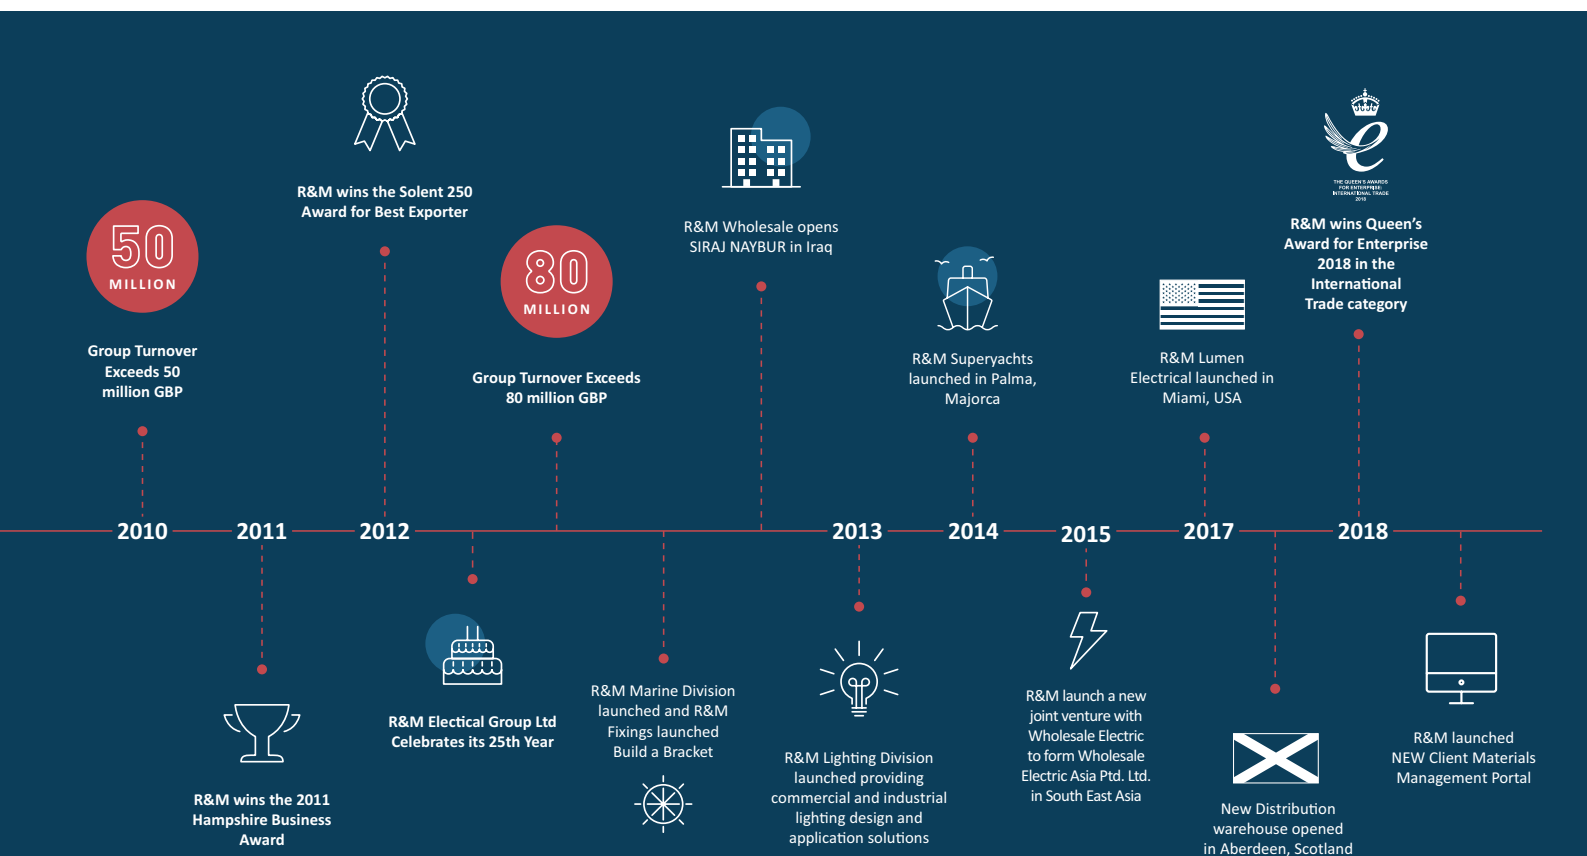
R&M wins the Solent 250 Award for Best Exporter

R&M Wholesale opens SIRAJ NAYBUR in Iraq

THE QUEEN'S AWARDS FOR ENTERPRISE: INTERNATIONAL TRADE 2018

R&M wins Queen's Award for Enterprise 2018 in the International Trade category

50 MILLION

Group Turnover Exceeds 50 million GBP

80 MILLION

Group Turnover Exceeds 80 million GBP

R&M Superyachts launched in Palma, Majorca

R&M Lumen Electrical launched in Miami, USA

2010

2011

2012

2013

2014

2015

2017

2018

R&M wins the 2011 Hampshire Business Award

R&M Electical Group Ltd Celebrates its 25th Year

R&M Marine Division launched and R&M Fixings launched Build a Bracket

R&M Lighting Division launched providing commercial and industrial lighting design and application solutions

R&M launch a new joint venture with Wholesale Electric to form Wholesale Electric Asia Ptd. Ltd. in South East Asia

New Distribution warehouse opened in Aberdeen, Scotland

R&M launched NEW Client Materials Management Portal